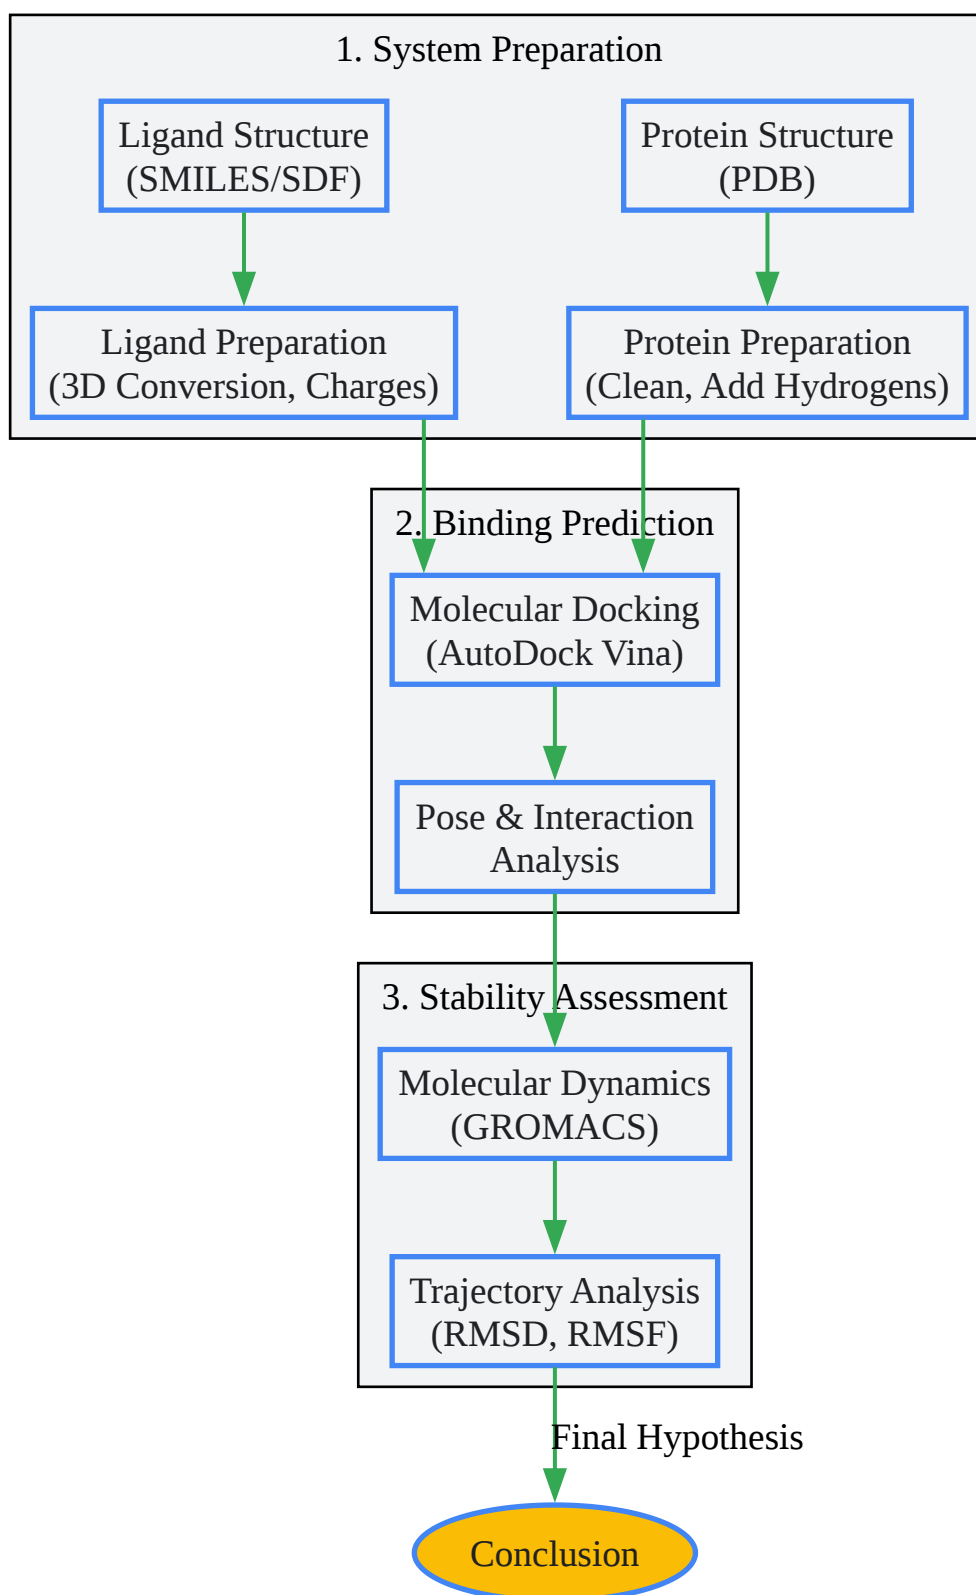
1. System Preparation

Ligand Structure (SMILES/SDF)

Protein Structure (PDB)

Ligand Preparation (3D Conversion, Charges)

Protein Preparation (Clean, Add Hydrogens)

2. Binding Prediction

Molecular Docking (AutoDock Vina)

Pose & Interaction Analysis

3. Stability Assessment

Molecular Dynamics (GROMACS)

Trajectory Analysis (RMSD, RMSF)

Final Hypothesis

Conclusion